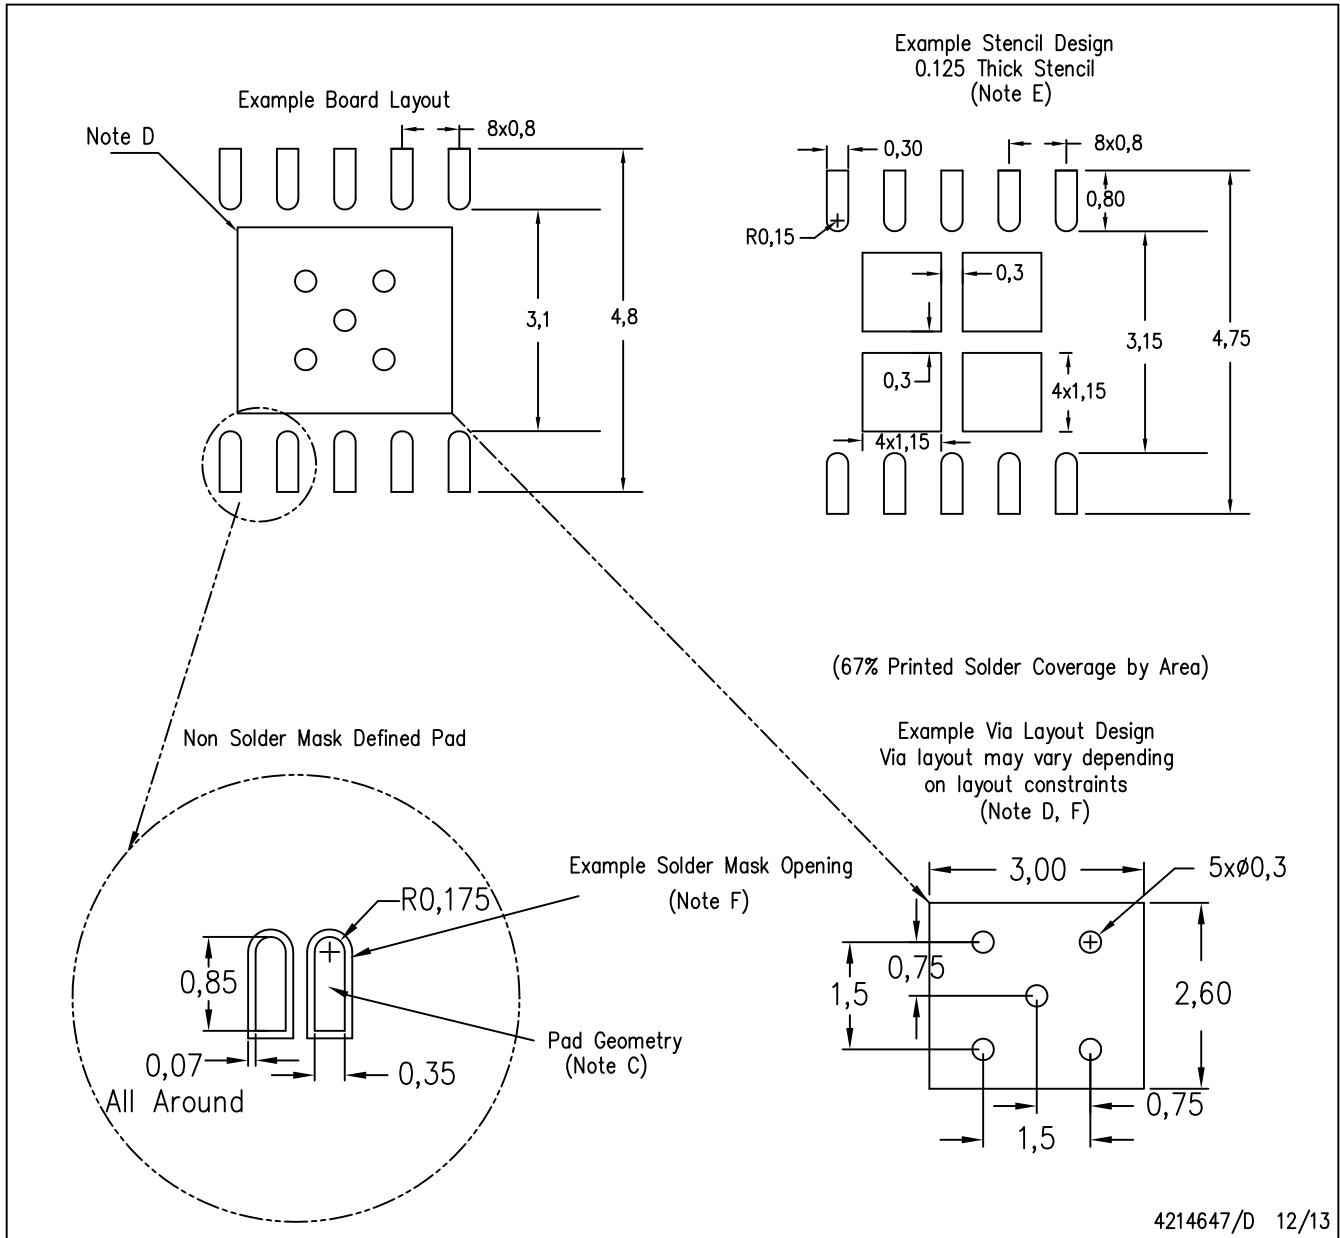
Example Board Layout

Note D

8x0,8

3,1

4,8

Example Stencil Design
0.125 Thick Stencil
(Note E)

0,30

8x0,8

0,80

R0,15

0,3

0,3

4x1,15

4x1,15

3,15

4,75

(67% Printed Solder Coverage by Area)

Non Solder Mask Defined Pad

Example Solder Mask Opening
(Note F)

R0,175

0,85

0,07

All Around

0,35

Pad Geometry
(Note C)

Example Via Layout Design
Via layout may vary depending
on layout constraints
(Note D, F)

3,00

5xø0,3

0,75

1,5

2,60

1,5

0,75

4214647/D 12/13